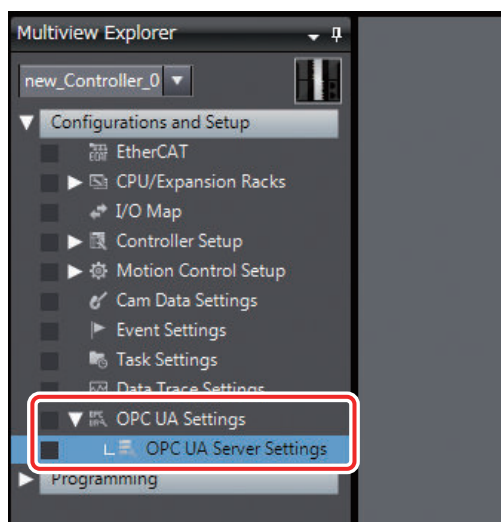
Multiview Explorer
new_Controller_0
Configurations and Setup
EtherCAT
CPU/Expansion Racks
I/O Map
Controller Setup
Motion Control Setup
Cam Data Settings
Event Settings
Task Settings
Data Trace Settings
OPC UA Settings
OPC UA Server Settings
Programming